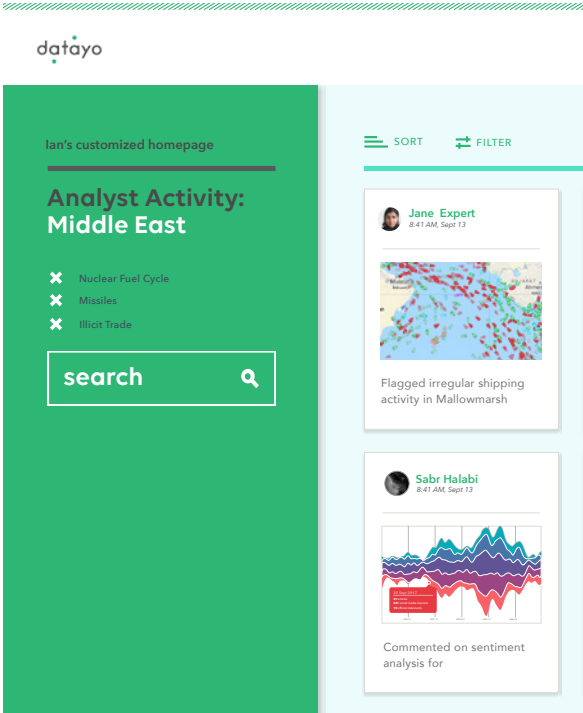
datayo

Ian's customized homepage

Analyst Activity: Middle East

Nuclear Fuel Cycle

Missiles

Illicit Trade

search

SORT

FILTER

Jane Expert
8:41 AM, Sept 13

Flagged irregular shipping activity in Mallowmarsh

Sabr Halabi
8:41 AM, Sept 13

Commented on sentiment analysis for